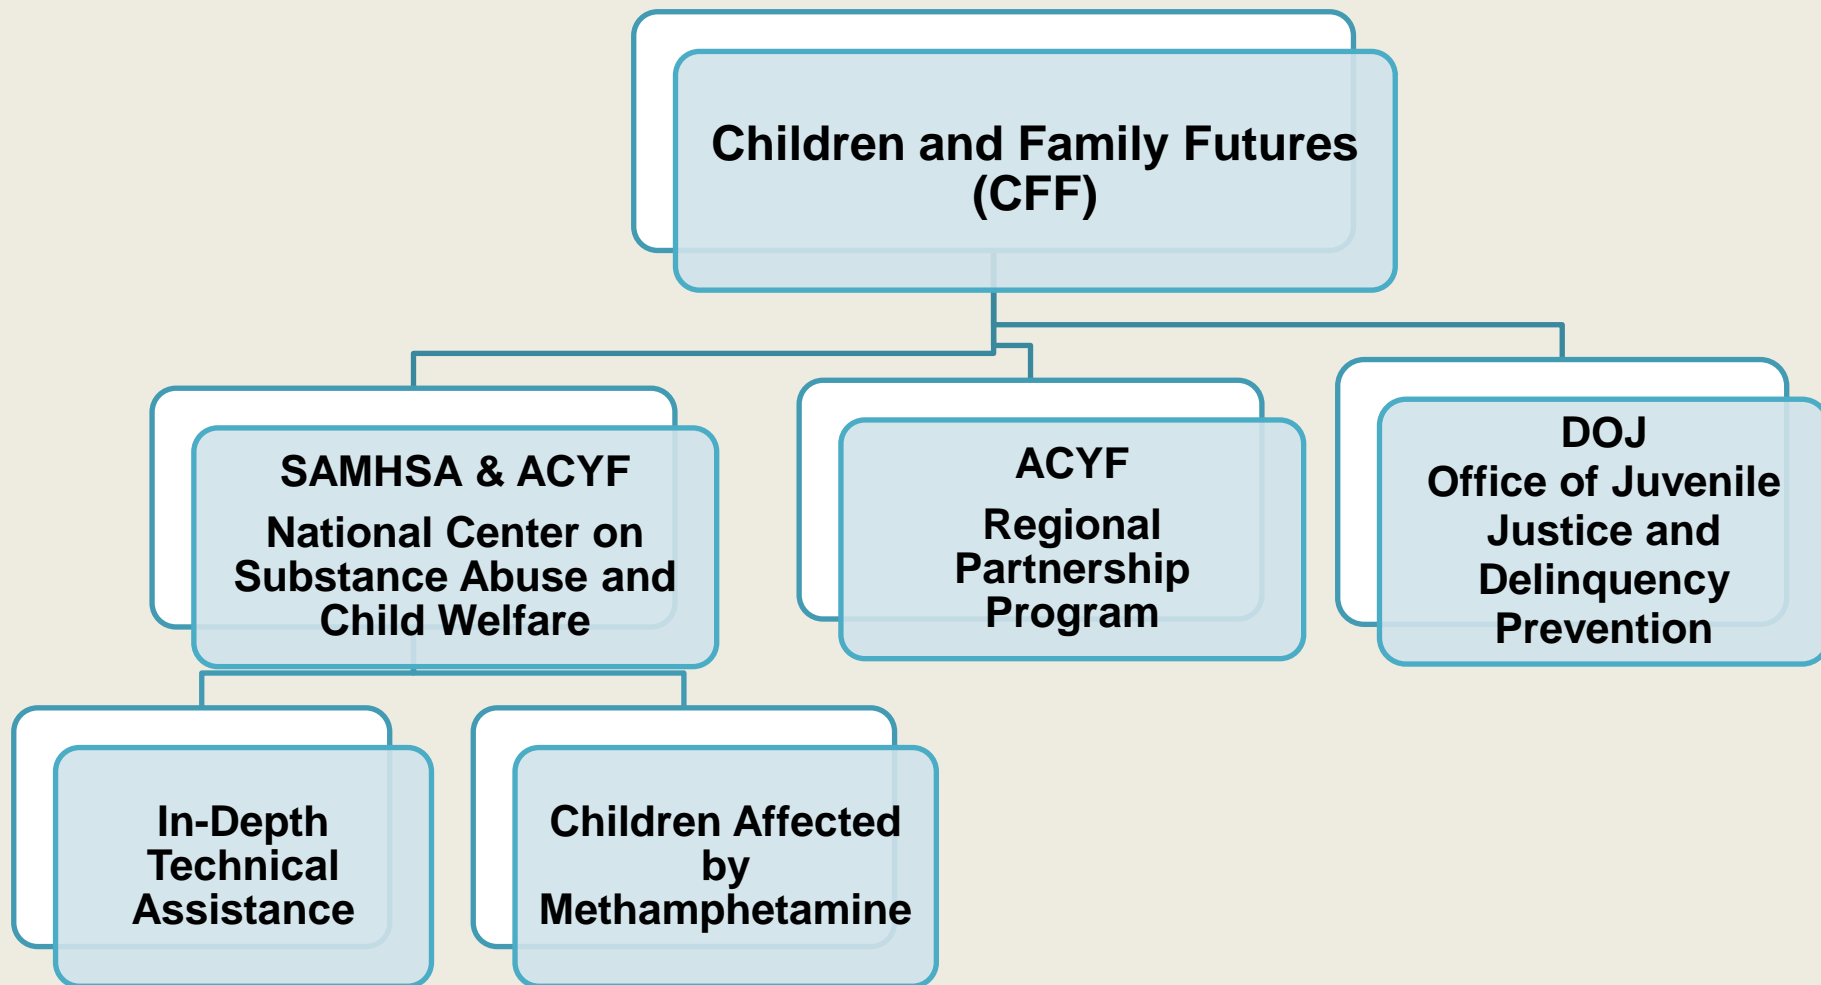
Children and Family Futures (CFF)

SAMHSA & ACYF

National Center on Substance Abuse and Child Welfare

ACYF

Regional Partnership Program

DOJ
Office of Juvenile Justice and Delinquency Prevention

In-Depth Technical Assistance

Children Affected by Methamphetamine